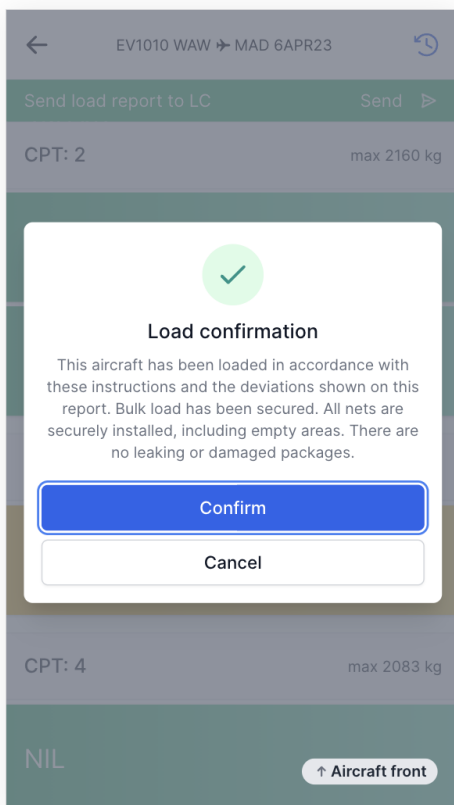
EV1010 WAW ✈ MAD 6APR23

Send load report to LC

Send

CPT: 2

max 2160 kg

Load confirmation

This aircraft has been loaded in accordance with these instructions and the deviations shown on this report. Bulk load has been secured. All nets are securely installed, including empty areas. There are no leaking or damaged packages.

Confirm

Cancel

CPT: 4

max 2083 kg

NIL

↑ Aircraft front